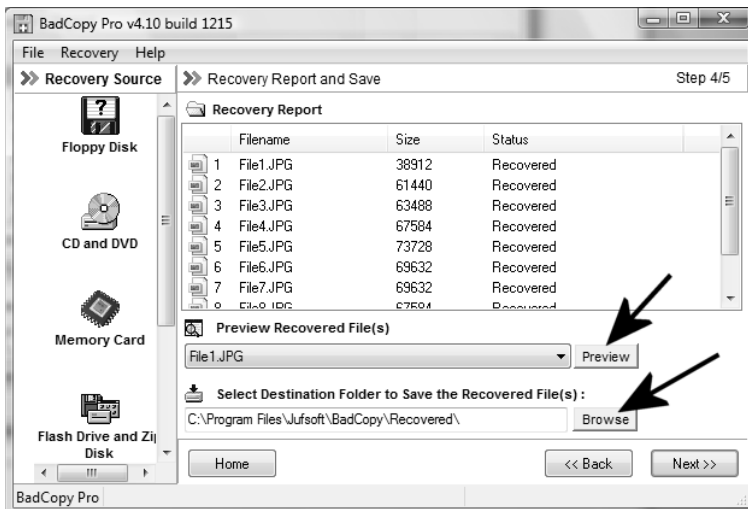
BadCopy Pro v4.10 build 1215

File Recovery Help

Recovery Source

Floppy Disk

CD and DVD

Memory Card

Flash Drive and Zi Disk

Recovery Report and Save

Step 4/5

Recovery Report

| | Filename | Size | Status |
|---|---|---|---|
| 1 | File1.JPG | 38912 | Recovered |
| 2 | File2.JPG | 61440 | Recovered |
| 3 | File3.JPG | 63488 | Recovered |
| 4 | File4.JPG | 67584 | Recovered |
| 5 | File5.JPG | 73728 | Recovered |
| 6 | File6.JPG | 69632 | Recovered |
| 7 | File7.JPG | 69632 | Recovered |
| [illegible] | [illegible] | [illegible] | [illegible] |

Preview Recovered File(s)

File1.JPG

Preview

Select Destination Folder to Save the Recovered File(s) :

C:\Program Files\Jufsoft\BadCopy\Recovered\

Browse

Home

<< Back

Next >>

BadCopy Pro